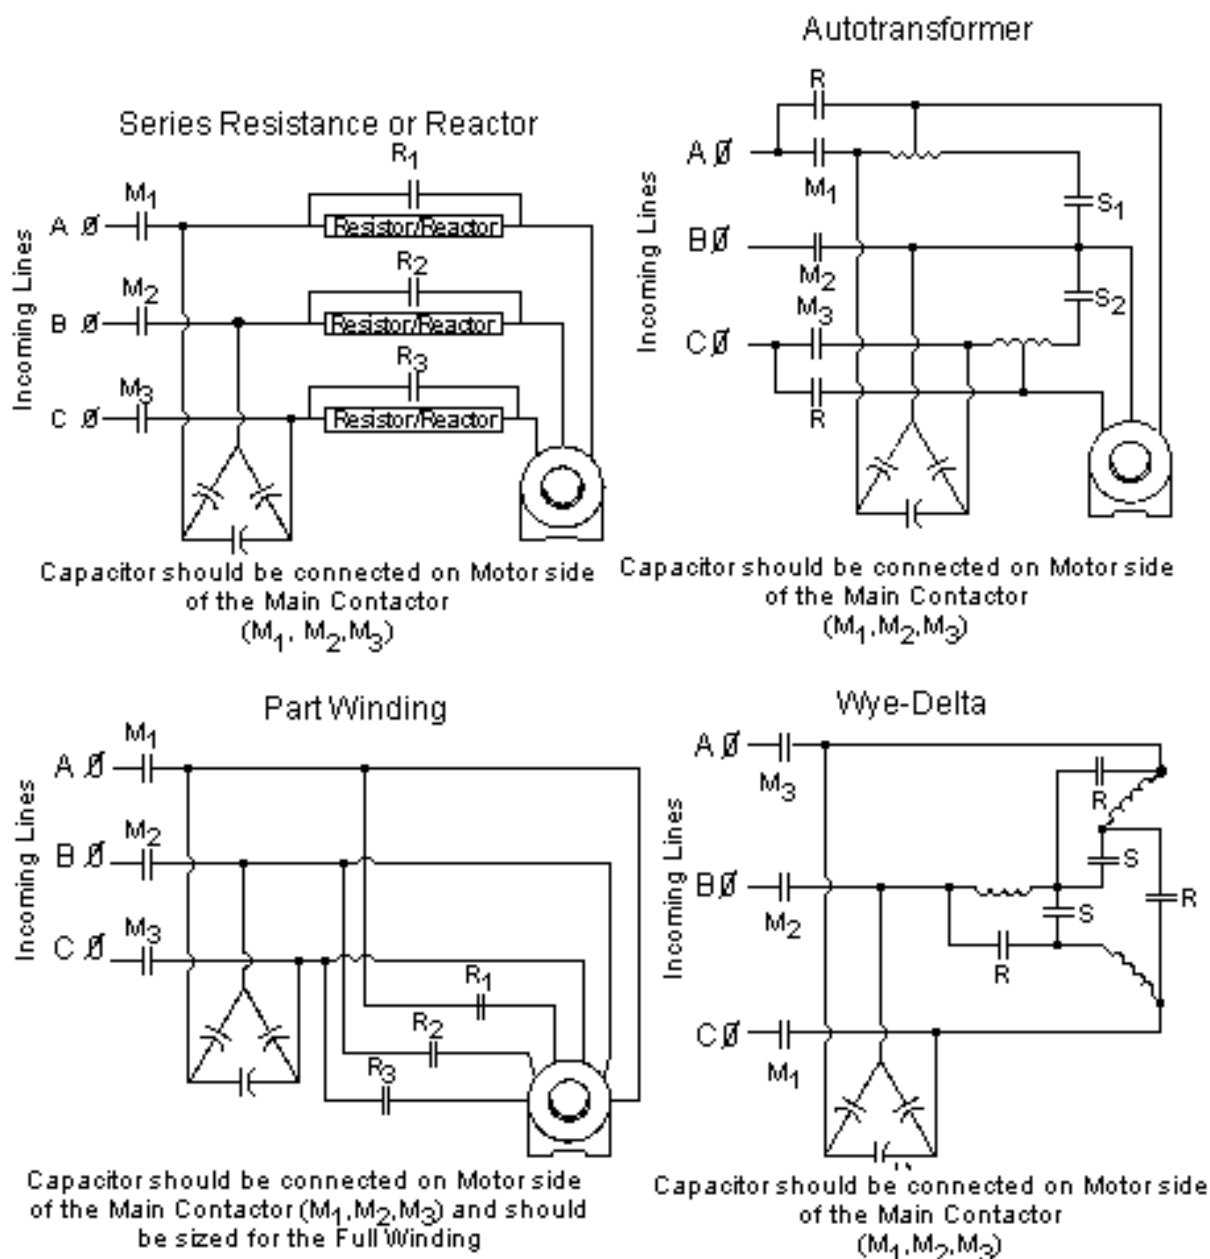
Series Resistance or Reactor

Incoming Lines

A Ø
B Ø
C Ø

$M_1$
$M_2$
$M_3$
$R_1$
$R_2$
$R_3$

Resistor/Reactor
Resistor/Reactor
Resistor/Reactor

Capacitor should be connected on Motor side of the Main Contactor ($M_1$, $M_2$,$M_3$)

Autotransformer

Incoming Lines

A Ø
B Ø
C Ø

R
$M_1$
$M_2$
$M_3$
R
$S_1$
$S_2$

Capacitor should be connected on Motor side of the Main Contactor ($M_1$,$M_2$,$M_3$)

Part Winding

Incoming Lines

A Ø
B Ø
C Ø

$M_1$
$M_2$
$M_3$
$R_1$
$R_2$
$R_3$

Capacitor should be connected on Motor side of the Main Contactor ($M_1$,$M_2$,$M_3$) and should be sized for the Full Winding

Wye-Delta

Incoming Lines

A Ø
B Ø
C Ø

$M_3$
$M_2$
$M_1$
R
S
S
R
R

Capacitor should be connected on Motor side of the Main Contactor ($M_1$,$M_2$,$M_3$)